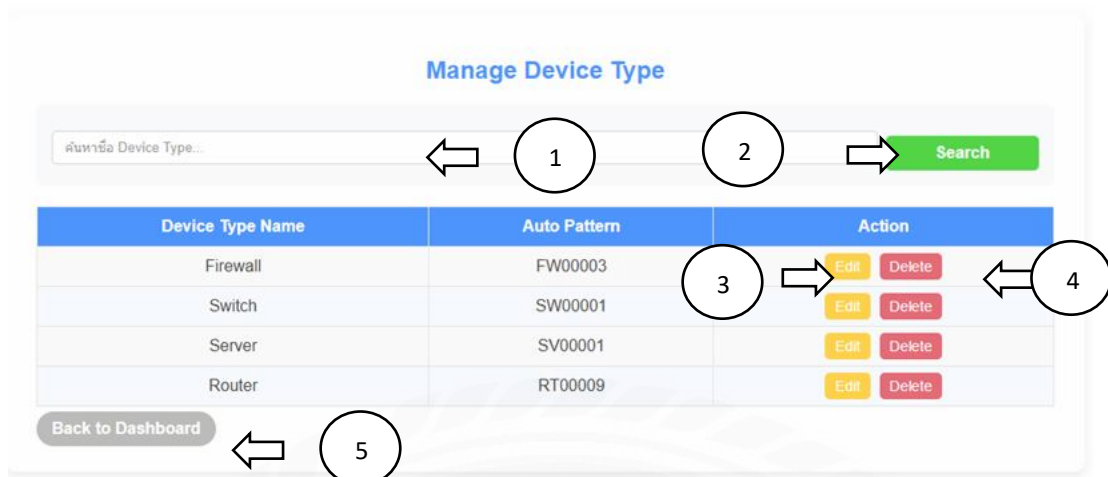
Manage Device Type

ค้นหาชื่อ Device Type...

1

2

Search

| Device Type Name | Auto Pattern | Action |
|---|---|---|
| Firewall | FW00003 | Edit Delete |
| Switch | SW00001 | Edit Delete |
| Server | SV00001 | Edit Delete |
| Router | RT00009 | Edit Delete |

3

4

Back to Dashboard

5